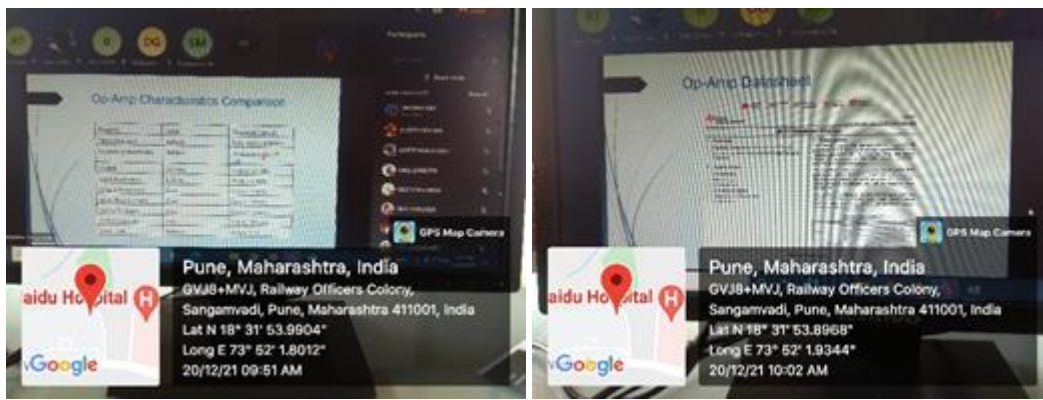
Op-Amp Characteristics Comparison

GPS Map Camera

aidu Hospital

Google

Pune, Maharashtra, India

GVJ8+MVJ, Railway Officers Colony, Sangamvadi, Pune, Maharashtra 411001, India

Lat N 18° 31' 53.9904"

Long E 73° 52' 1.8012"

20/12/21 09:51 AM

Op-Amp Datasheet

GPS Map Camera

aidu Hospital

Google

Pune, Maharashtra, India

GVJ8+MVJ, Railway Officers Colony, Sangamvadi, Pune, Maharashtra 411001, India

Lat N 18° 31' 53.8968"

Long E 73° 52' 1.9344"

20/12/21 10:02 AM